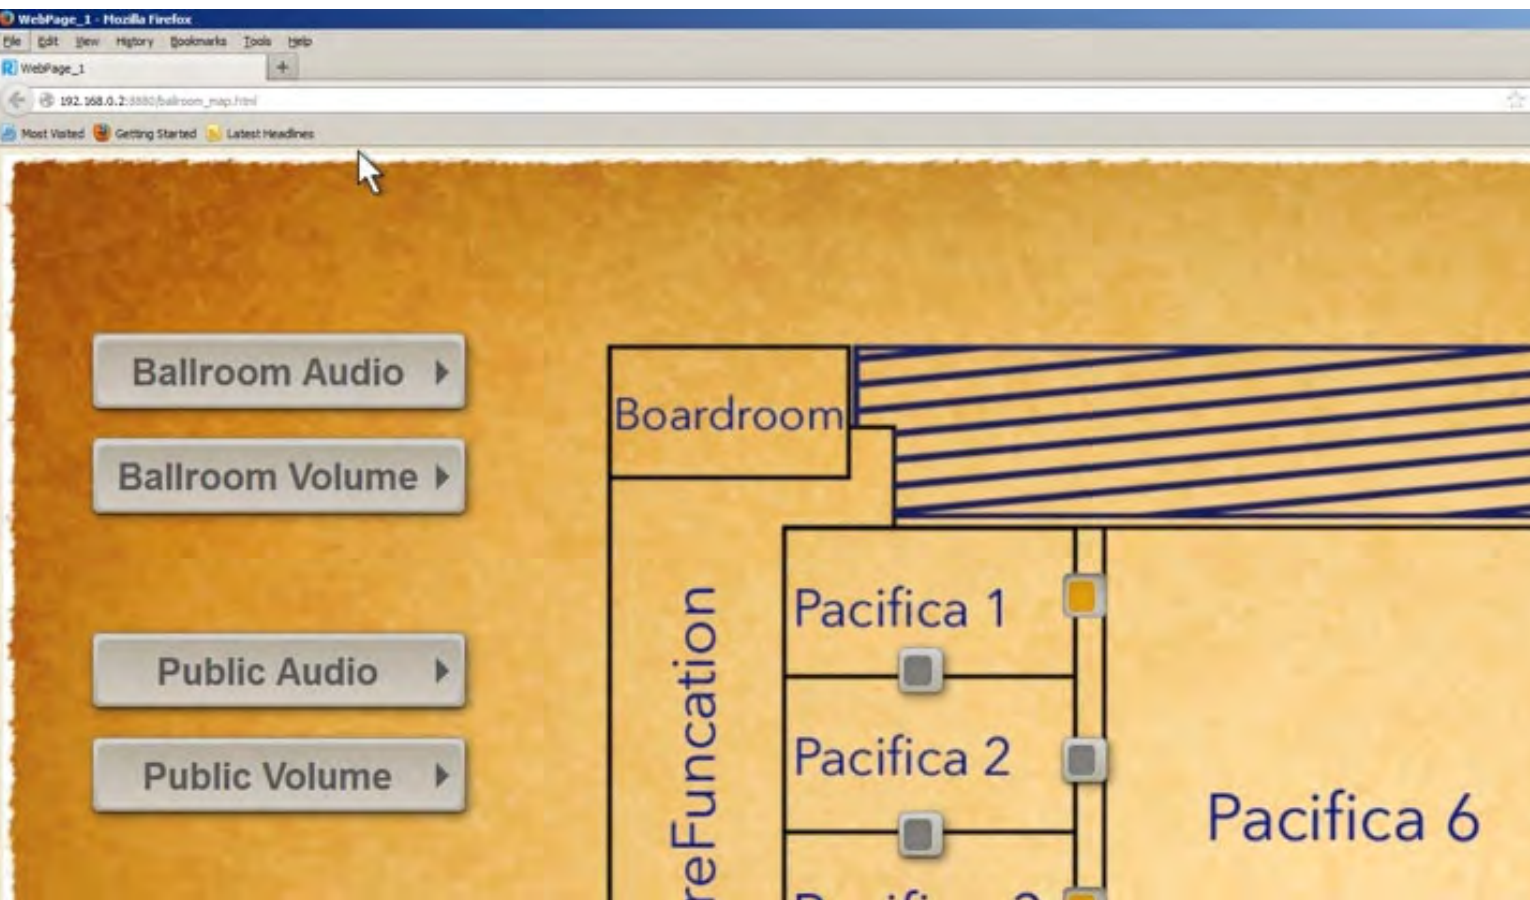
WebPage_1 - Mozilla Firefox
File Edit View History Bookmarks Tools Help
WebPage_1
+
192.168.0.2:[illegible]/ballroom_map.html
Most Visited Getting Started Latest Headlines

Ballroom Audio
Ballroom Volume
Public Audio
Public Volume

Boardroom
reFuncation
Pacifica 1
Pacifica 2
Pacifica 6
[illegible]